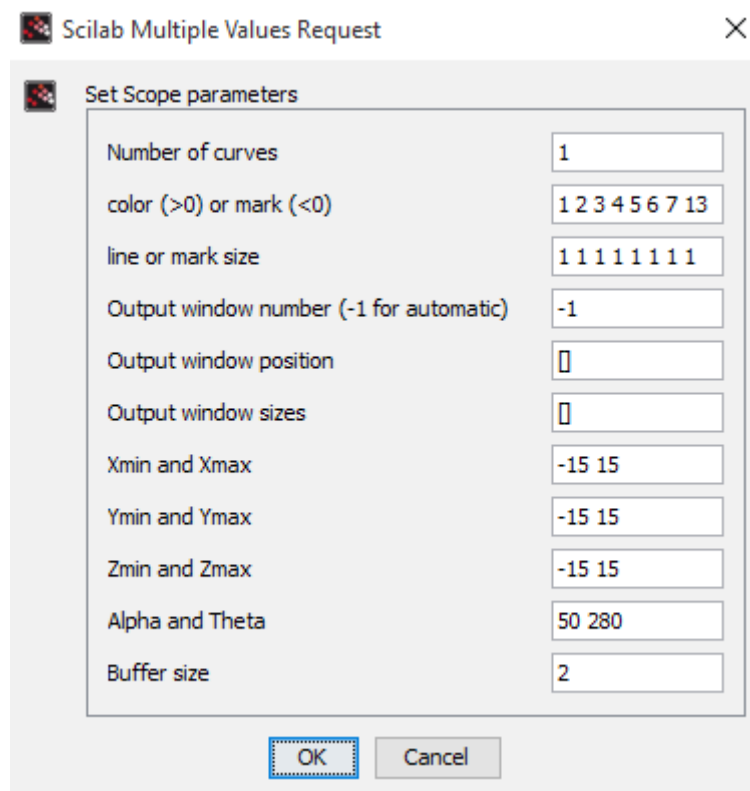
Scilab Multiple Values Request

Set Scope parameters

| | |
|---|---|
| Number of curves | 1 |
| color (>0) or mark (<0) | 1 2 3 4 5 6 7 13 |
| line or mark size | 1 1 1 1 1 1 1 1 |
| Output window number (-1 for automatic) | -1 |
| Output window position | [] |
| Output window sizes | [] |
| Xmin and Xmax | -15 15 |
| Ymin and Ymax | -15 15 |
| Zmin and Zmax | -15 15 |
| Alpha and Theta | 50 280 |
| Buffer size | 2 |

OK Cancel